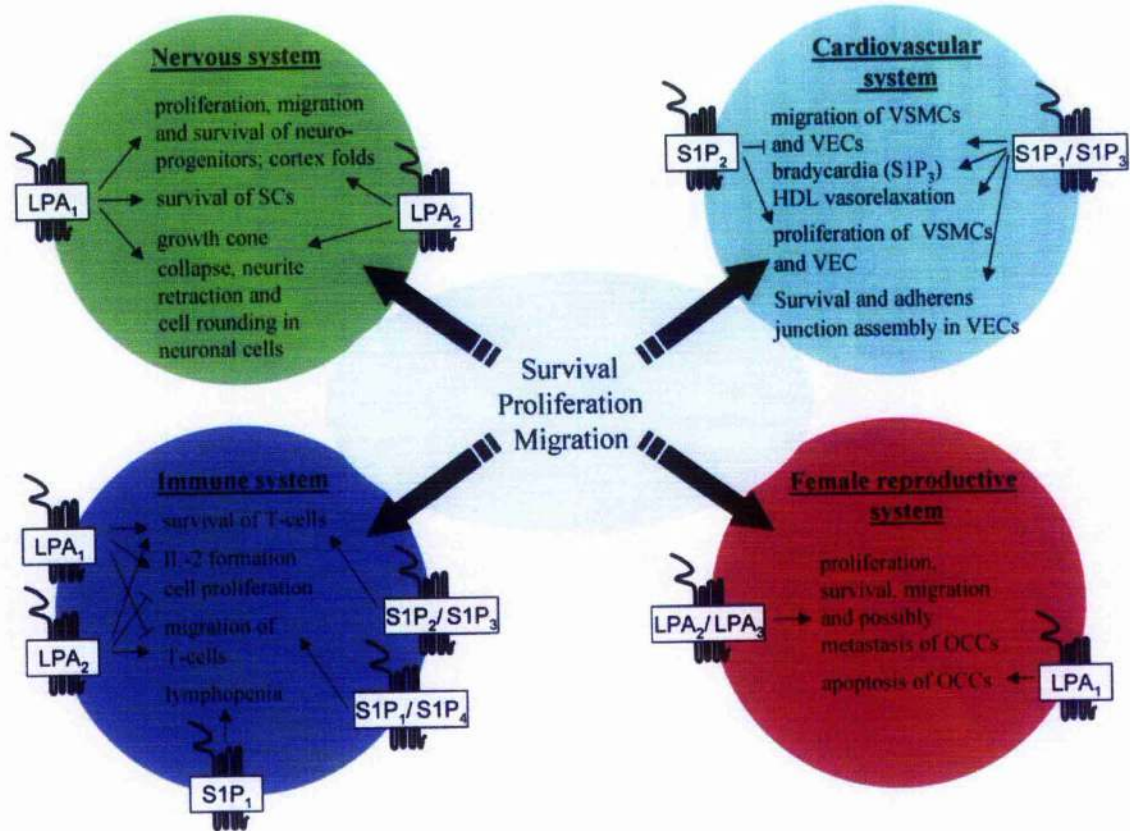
Nervous system

proliferation, migration and survival of neuro-progenitors; cortex folds

survival of SCs

growth cone collapse, neurite retraction and cell rounding in neuronal cells

$LPA_1$

$LPA_2$

Cardiovascular system

migration of VSMCs and VECs

bradycardia ($S1P_3$)

HDL vasorelaxation

proliferation of VSMCs and VEC

Survival and adherens junction assembly in VECs

$S1P_2$

$S1P_1$ / $S1P_3$

Survival
Proliferation
Migration

Immune system

survival of T-cells

IL-2 formation

cell proliferation

migration of T-cells

lymphopenia

$LPA_1$

$LPA_2$

$S1P_2$ / $S1P_3$

$S1P_1$ / $S1P_4$

$S1P_1$

Female reproductive system

proliferation, survival, migration and possibly metastasis of OCCs

apoptosis of OCCs

$LPA_2$ / $LPA_3$

$LPA_1$